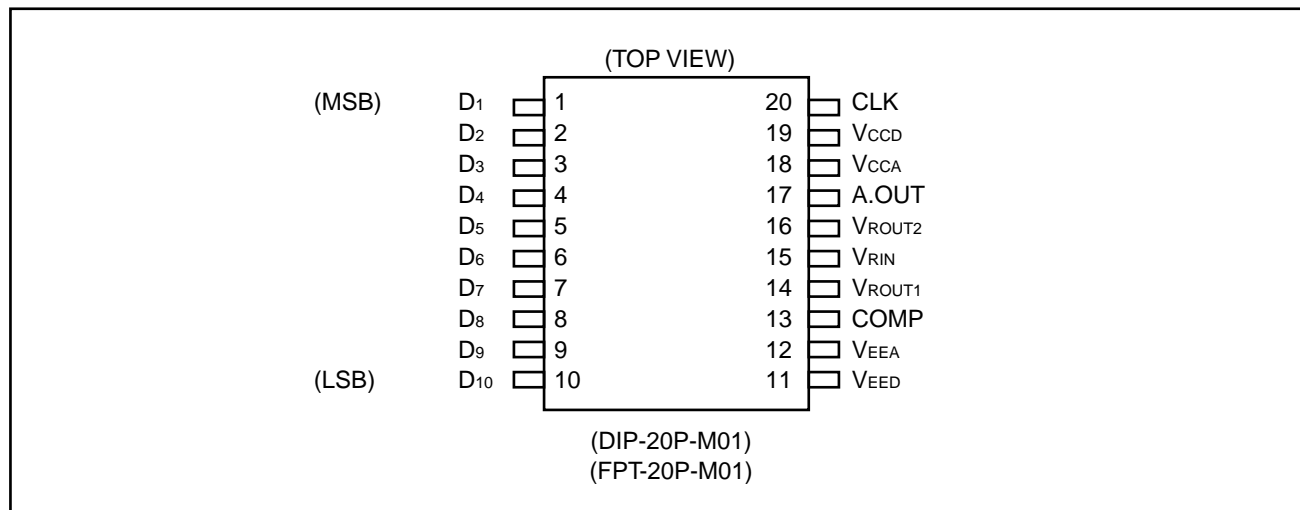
(TOP VIEW)

(MSB) $D_1$ 1
$D_2$ 2
$D_3$ 3
$D_4$ 4
$D_5$ 5
$D_6$ 6
$D_7$ 7
$D_8$ 8
$D_9$ 9
(LSB) $D_{10}$ 10

20 CLK
19 $V_{CCD}$
18 $V_{CCA}$
17 A.OUT
16 $V_{ROUT2}$
15 $V_{RIN}$
14 $V_{ROUT1}$
13 COMP
12 $V_{EEA}$
11 $V_{EED}$

(DIP-20P-M01)
(FPT-20P-M01)